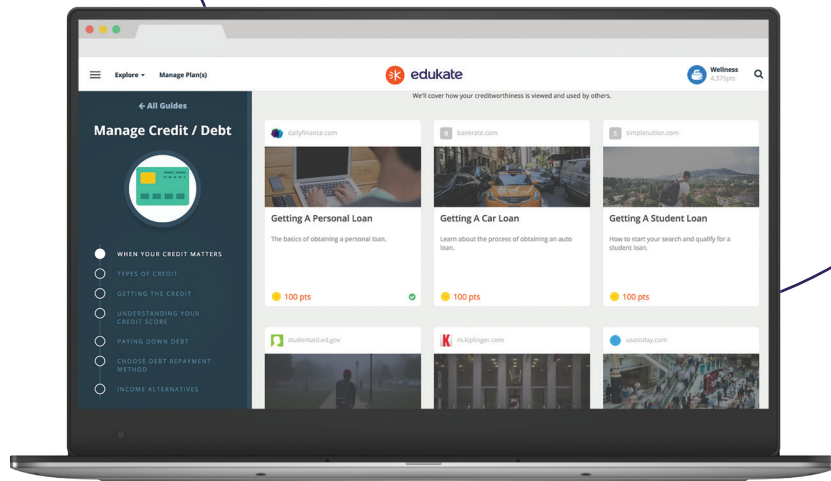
Explore ▾ Manage Plan(s)

edukate

Wellness
4,375pts

← All Guides

Manage Credit / Debt

WHEN YOUR CREDIT MATTERS

TYPES OF CREDIT

GETTING THE CREDIT

UNDERSTANDING YOUR CREDIT SCORE

PAYING DOWN DEBT

CHOOSE DEBT REPAYMENT METHOD

INCOME ALTERNATIVES

We'll cover how your creditworthiness is viewed and used by others.

dailyfinance.com

Getting A Personal Loan

The basics of obtaining a personal loan.

100 pts

bankrate.com

Getting A Car Loan

Learn about the process of obtaining an auto loan.

100 pts

simpletuition.com

Getting A Student Loan

How to start your search and qualify for a student loan.

100 pts

studentaid.ed.gov

kiplinger.com

usatoday.com